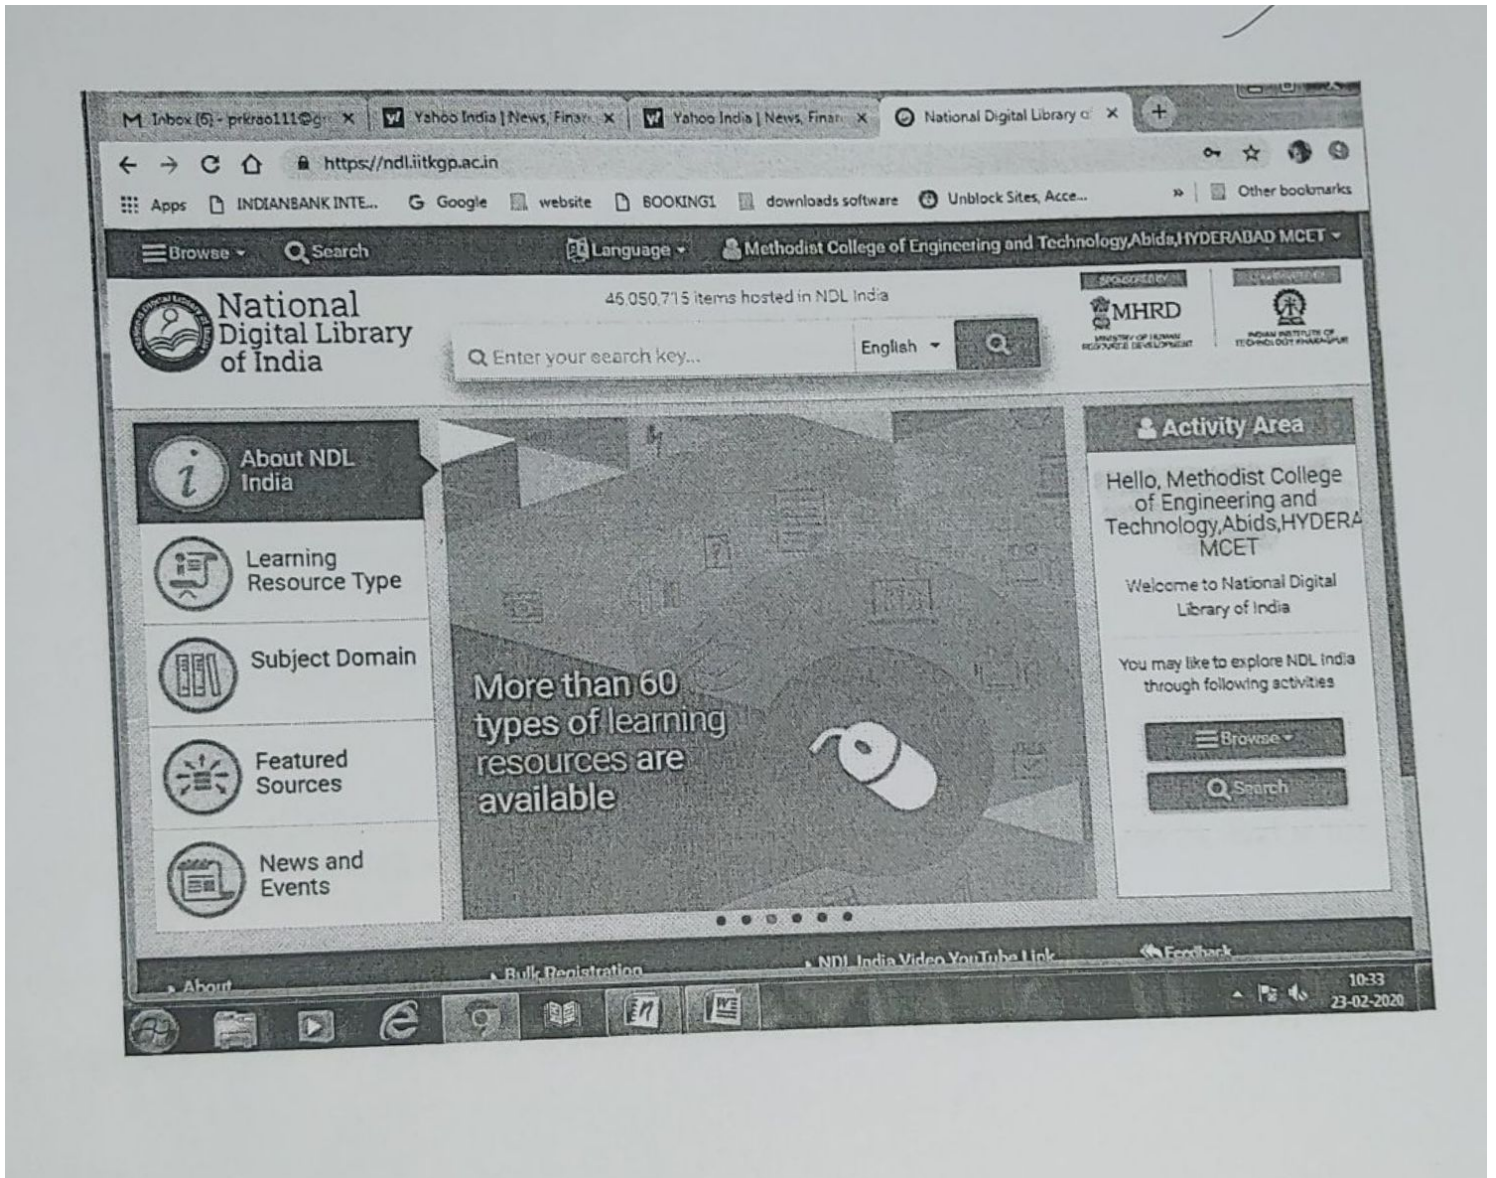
M Inbox (6) - prkrao111@g ×
Yahoo India | News, Finar ×
Yahoo India | News, Finar ×
National Digital Library o ×
+

https://ndl.iitkgp.ac.in

Apps
INDIANBANK INTE...
Google
website
BOOKING1
downloads software
Unblock Sites, Acce...
»
Other bookmarks

Browse
Search
Language
Methodist College of Engineering and Technology,Abids,HYDERABAD MCET

National Digital Library of India

45,050,715 items hosted in NDL India

Enter your search key...
English

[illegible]
MHRD
MINISTRY OF HUMAN RESOURCE DEVELOPMENT

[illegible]
INDIAN INSTITUTE OF TECHNOLOGY KHARAGPUR

About NDL India
Learning Resource Type
Subject Domain
Featured Sources
News and Events

More than 60 types of learning resources are available

Activity Area

Hello, Methodist College of Engineering and Technology,Abids,HYDERA MCET

Welcome to National Digital Library of India

You may like to explore NDL India through following activities

Browse
Search

About
Bulk Registration
NDL India Video YouTube Link
Feedback

10:33
23-02-2020